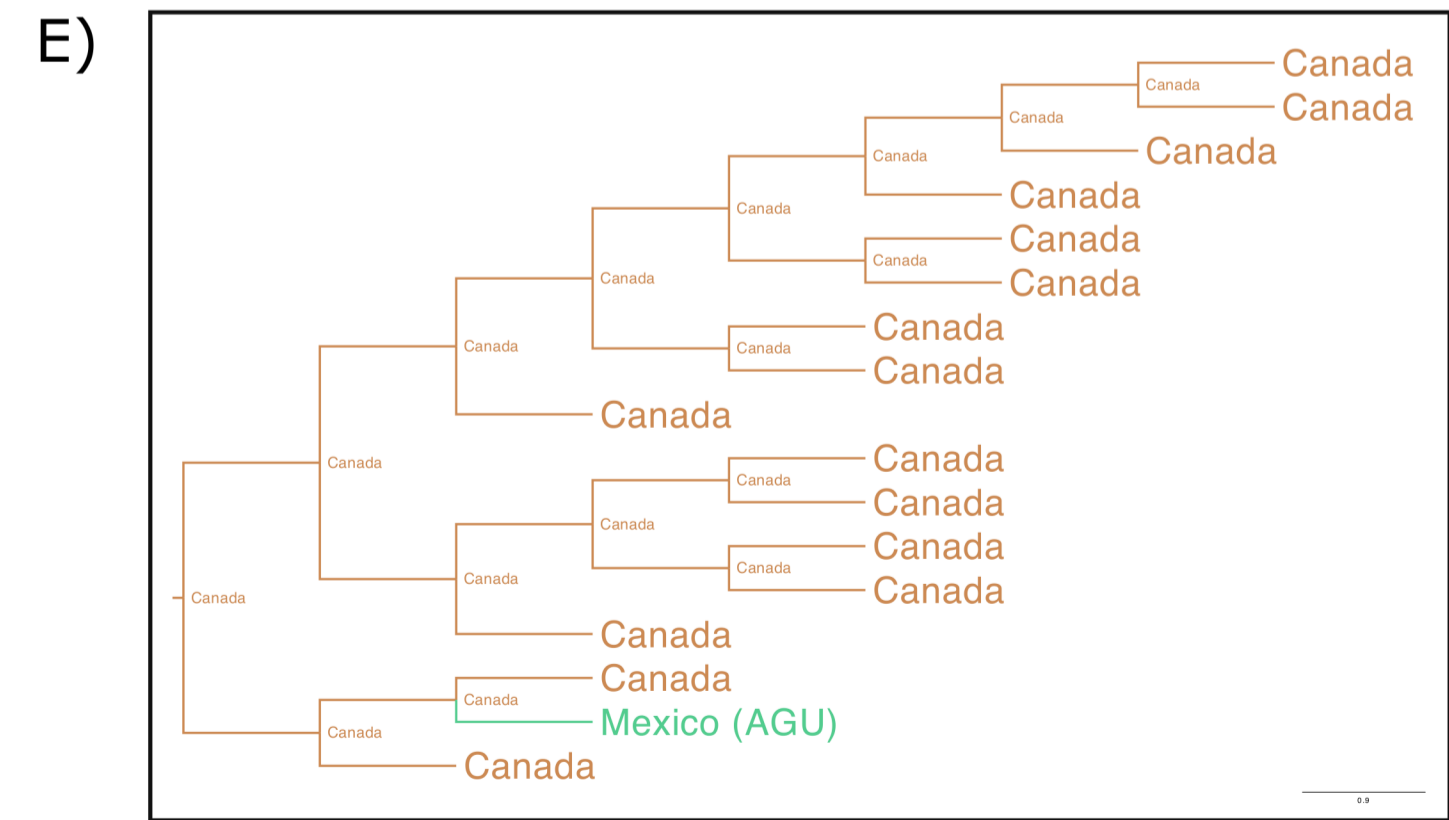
E)

Canada
Canada
Canada
Canada
Canada
Canada
Canada
Canada
Canada
Canada
Canada
Canada
Canada
Canada
Canada
Canada
Canada
Canada
Canada
Canada
Canada
Canada
Canada
Canada
Canada
Canada
Canada
Canada
Mexico (AGU)
Canada
Canada

0.9